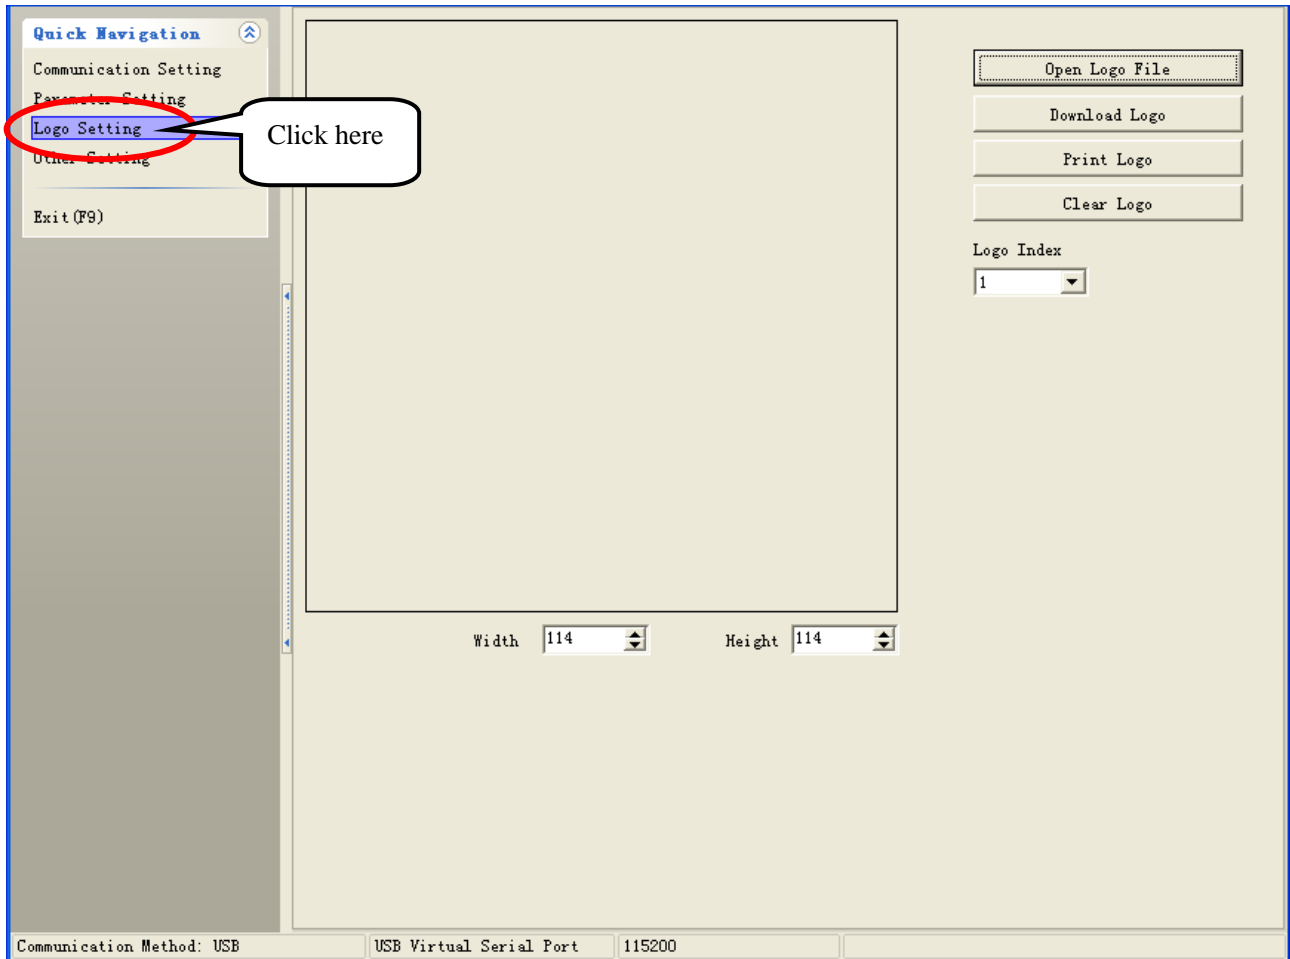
Quick Navigation

Communication Setting

Parameter Setting

Logo Setting

Other Setting

Exit(F9)

Click here

Open Logo File

Download Logo

Print Logo

Clear Logo

Logo Index

1

Width 114

Height 114

Communication Method: USB

USB Virtual Serial Port

115200